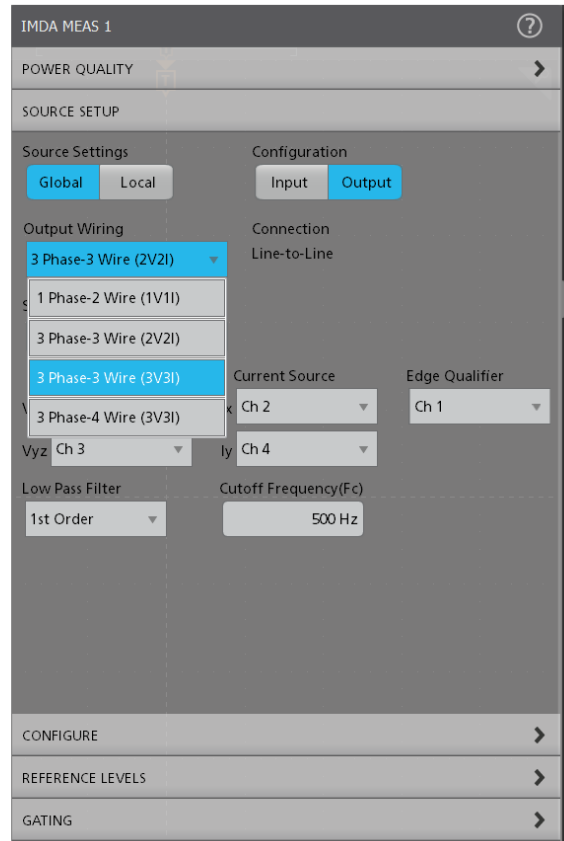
IMDA MEAS 1

POWER QUALITY

SOURCE SETUP

Source Settings

Global Local

Configuration

Input Output

Output Wiring

3 Phase-3 Wire (2V2I)

Connection

Line-to-Line

1 Phase-2 Wire (1V1I)

3 Phase-3 Wire (2V2I)

3 Phase-3 Wire (3V3I)

3 Phase-4 Wire (3V3I)

Current Source

Edge Qualifier

x Ch 2

Ch 1

Vyz Ch 3

Iy Ch 4

Low Pass Filter

1st Order

Cutoff Frequency(Fc)

500 Hz

CONFIGURE

REFERENCE LEVELS

GATING